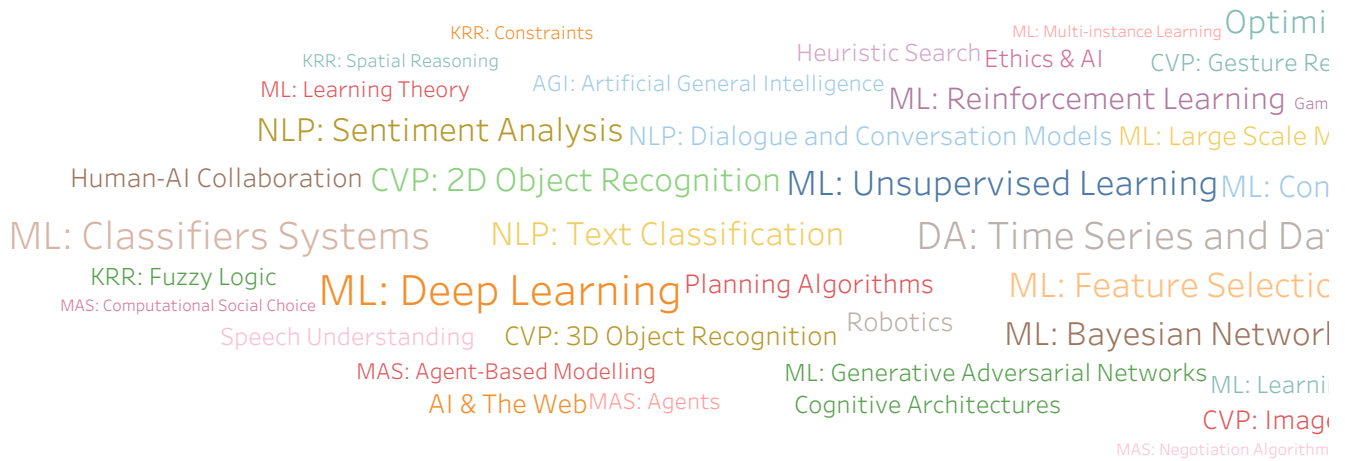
KRR: Constraints
ML: Multi-instance Learning
Optimi
KRR: Spatial Reasoning
Heuristic Search
Ethics & AI
CVP: Gesture Re
ML: Learning Theory
AGI: Artificial General Intelligence
ML: Reinforcement Learning
Gam
NLP: Sentiment Analysis
NLP: Dialogue and Conversation Models
ML: Large Scale M
Human-AI Collaboration
CVP: 2D Object Recognition
ML: Unsupervised Learning
ML: Con
ML: Classifiers Systems
NLP: Text Classification
DA: Time Series and Da
KRR: Fuzzy Logic
MAS: Computational Social Choice
ML: Deep Learning
Planning Algorithms
ML: Feature Selectic
Speech Understanding
CVP: 3D Object Recognition
Robotics
ML: Bayesian Networl
MAS: Agent-Based Modelling
ML: Generative Adversarial Networks
ML: Learni
AI & The Web
MAS: Agents
Cognitive Architectures
CVP: Imag
MAS: Negotiation Algorithm